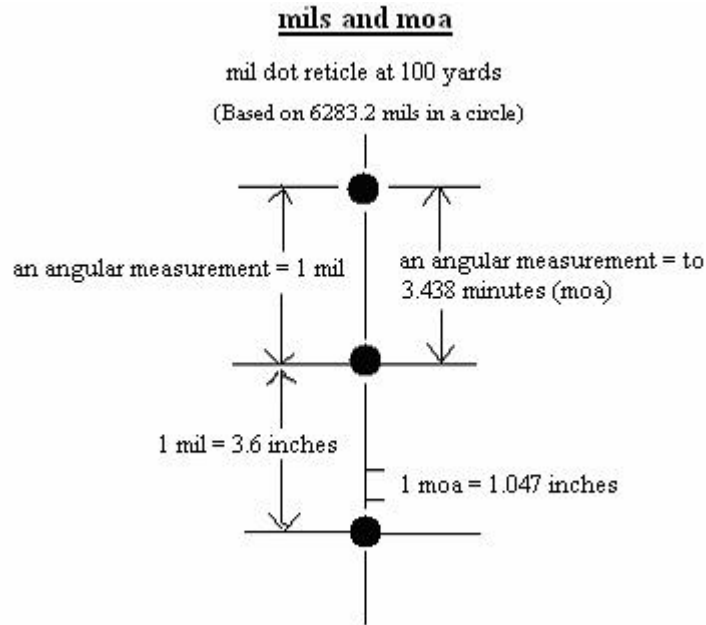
mils and moa

mil dot reticle at 100 yards

(Based on 6283.2 mils in a circle)

an angular measurement = 1 mil

an angular measurement = to 3.438 minutes (moa)

1 mil = 3.6 inches

1 moa = 1.047 inches